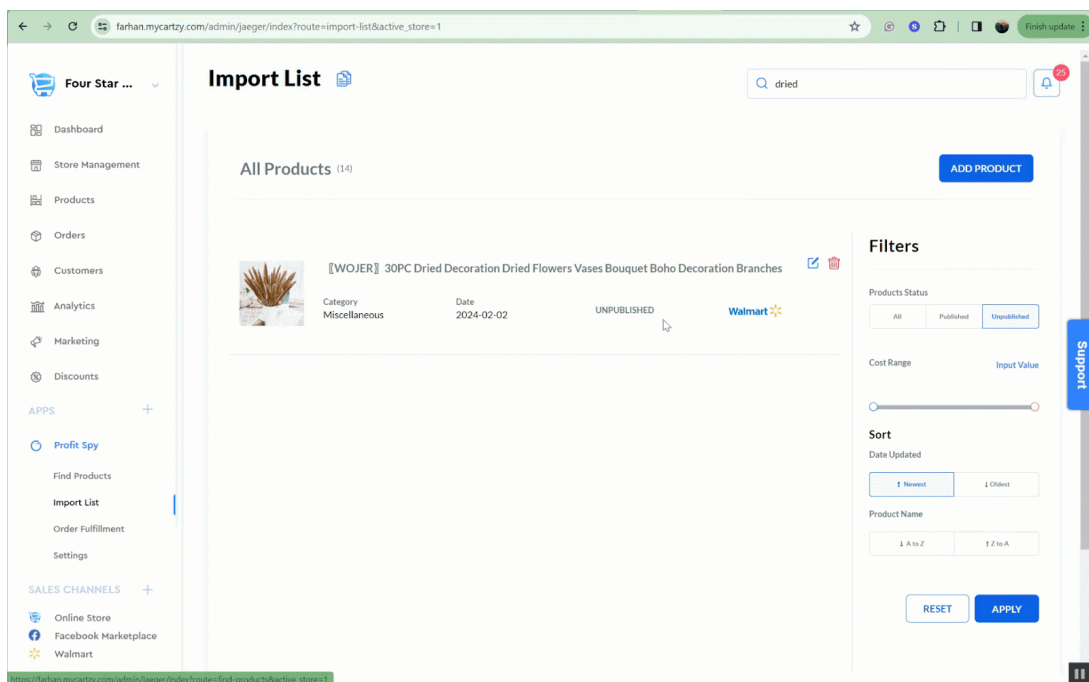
farhan.mycartzy.com/admin/jaeger/index?route=import-list&active_store=1

Finish update

Four Star ...

Dashboard

Store Management

Products

Orders

Customers

Analytics

Marketing

Discounts

APPS +

Profit Spy

Find Products

Import List

Order Fulfillment

Settings

SALES CHANNELS +

Online Store

Facebook Marketplace

Walmart

Import List

dried

25

All Products (14)

ADD PRODUCT

【WOJER】30PC Dried Decoration Dried Flowers Vases Bouquet Boho Decoration Branches

Category
Miscellaneous

Date
2024-02-02

UNPUBLISHED

Walmart

Filters

Products Status

All | Published | Unpublished

Cost Range

Input Value

Sort

Date Updated

↑ Newest | ↓ Oldest

Product Name

↓ A to Z | ↑ Z to A

RESET

APPLY

Support

https://farhan.mycartzy.com/admin/jaeger/index?route=find-products&active_store=1